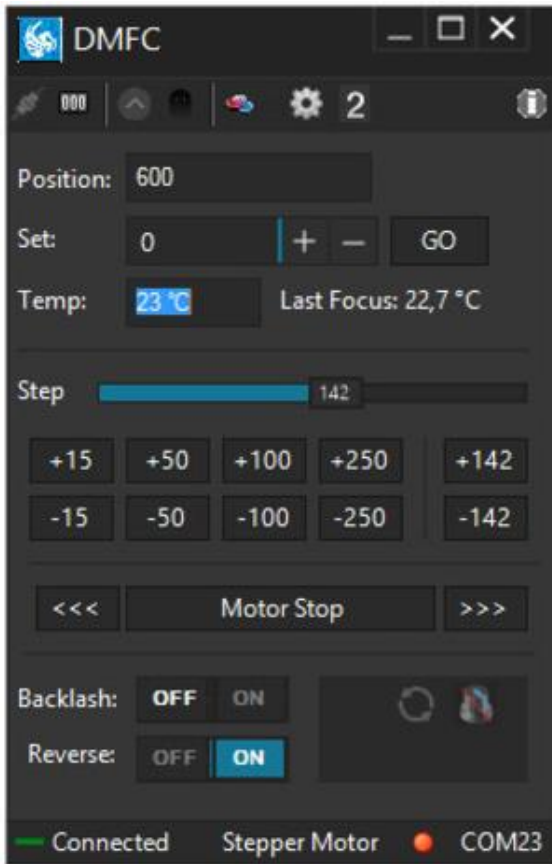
DMFC

000 2

Position: 600

Set: 0 + — GO

Temp: 23 °C Last Focus: 22,7 °C

Step 142

+15 +50 +100 +250 +142

-15 -50 -100 -250 -142

<<< Motor Stop >>>

Backlash: OFF ON

Reverse: OFF ON

Connected Stepper Motor COM23